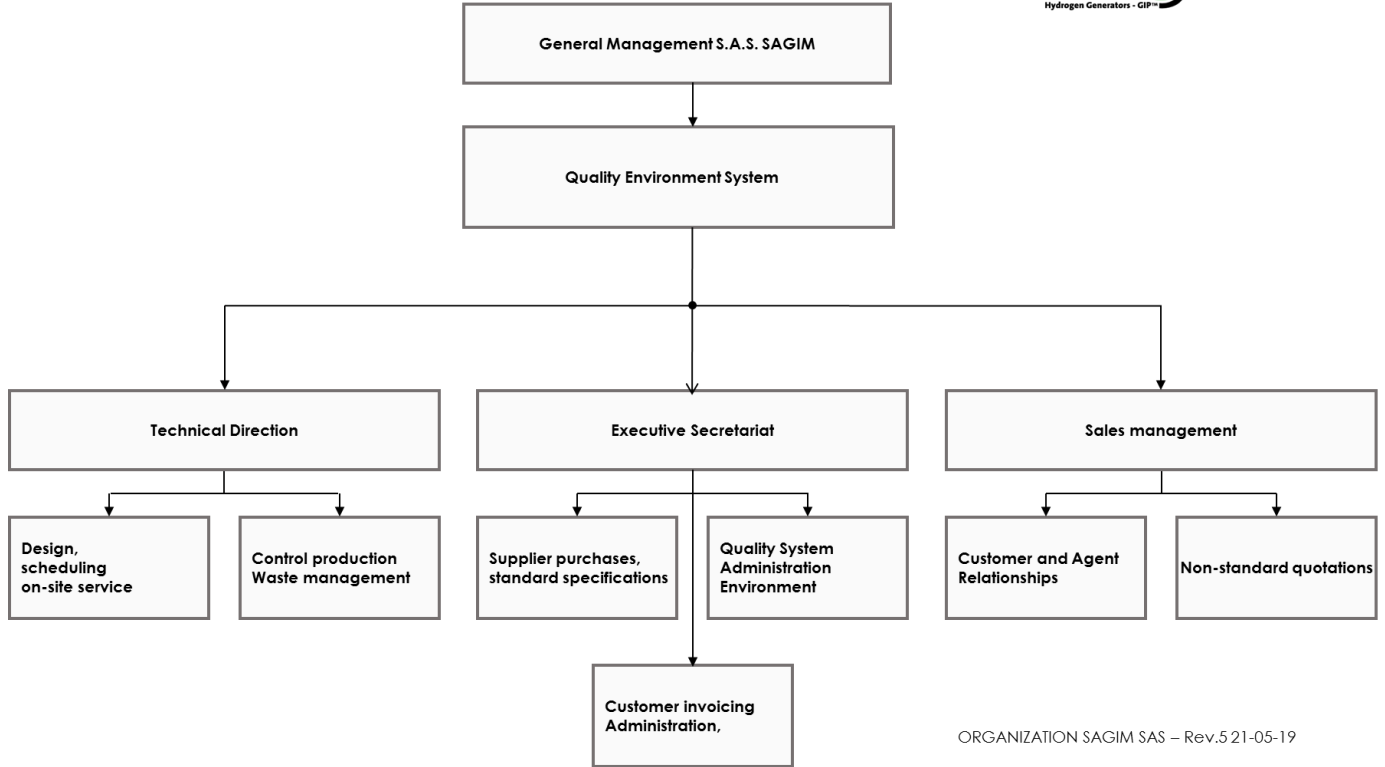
Hydrogen Generators - GIP™

General Management S.A.S. SAGIM

Quality Environment System

Technical Direction

Executive Secretariat

Sales management

Design, scheduling on-site service

Control production Waste management

Supplier purchases, standard specifications

Quality System Administration Environment

Customer and Agent Relationships

Non-standard quotations

Customer invoicing Administration,

ORGANIZATION SAGIM SAS – Rev.5 21-05-19